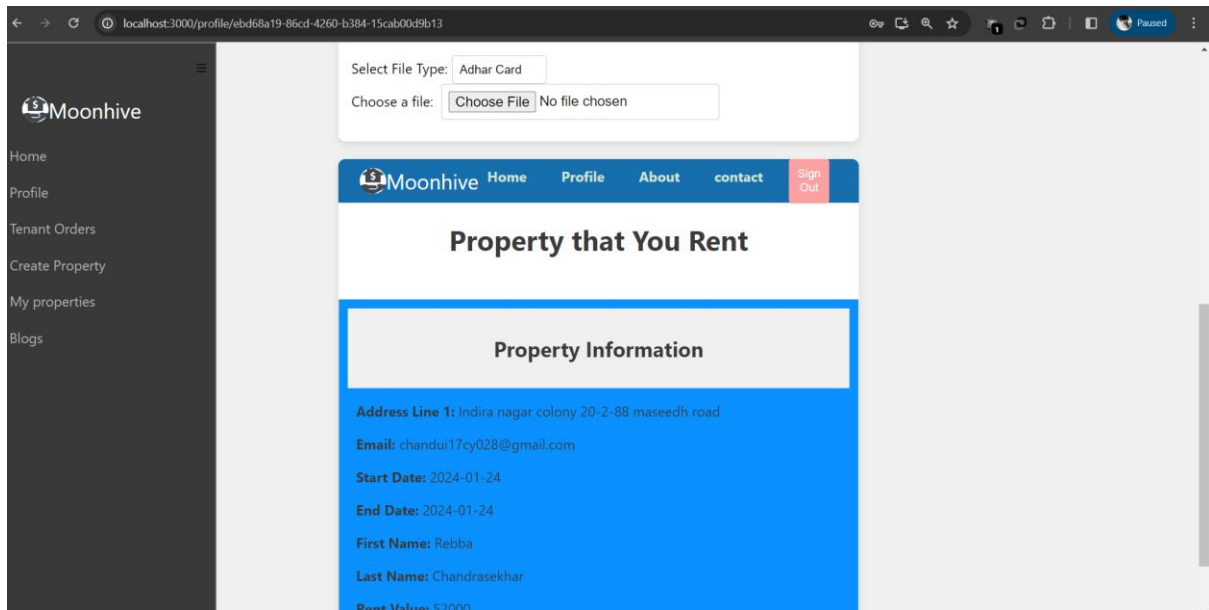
localhost:3000/profile/ebd68a19-86cd-4260-b384-15cab00d9b13

Paused

Moonhive

Home

Profile

Tenant Orders

Create Property

My properties

Blogs

Select File Type: Adhar Card

Choose a file: Choose File No file chosen

Moonhive Home Profile About contact Sign Out

Property that You Rent

Property Information

**Address Line 1:** Indira nagar colony 20-2-88 maseedh road

**Email:** chandui17cy028@gmail.com

**Start Date:** 2024-01-24

**End Date:** 2024-01-24

**First Name:** Rebba

**Last Name:** Chandrasekhar

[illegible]